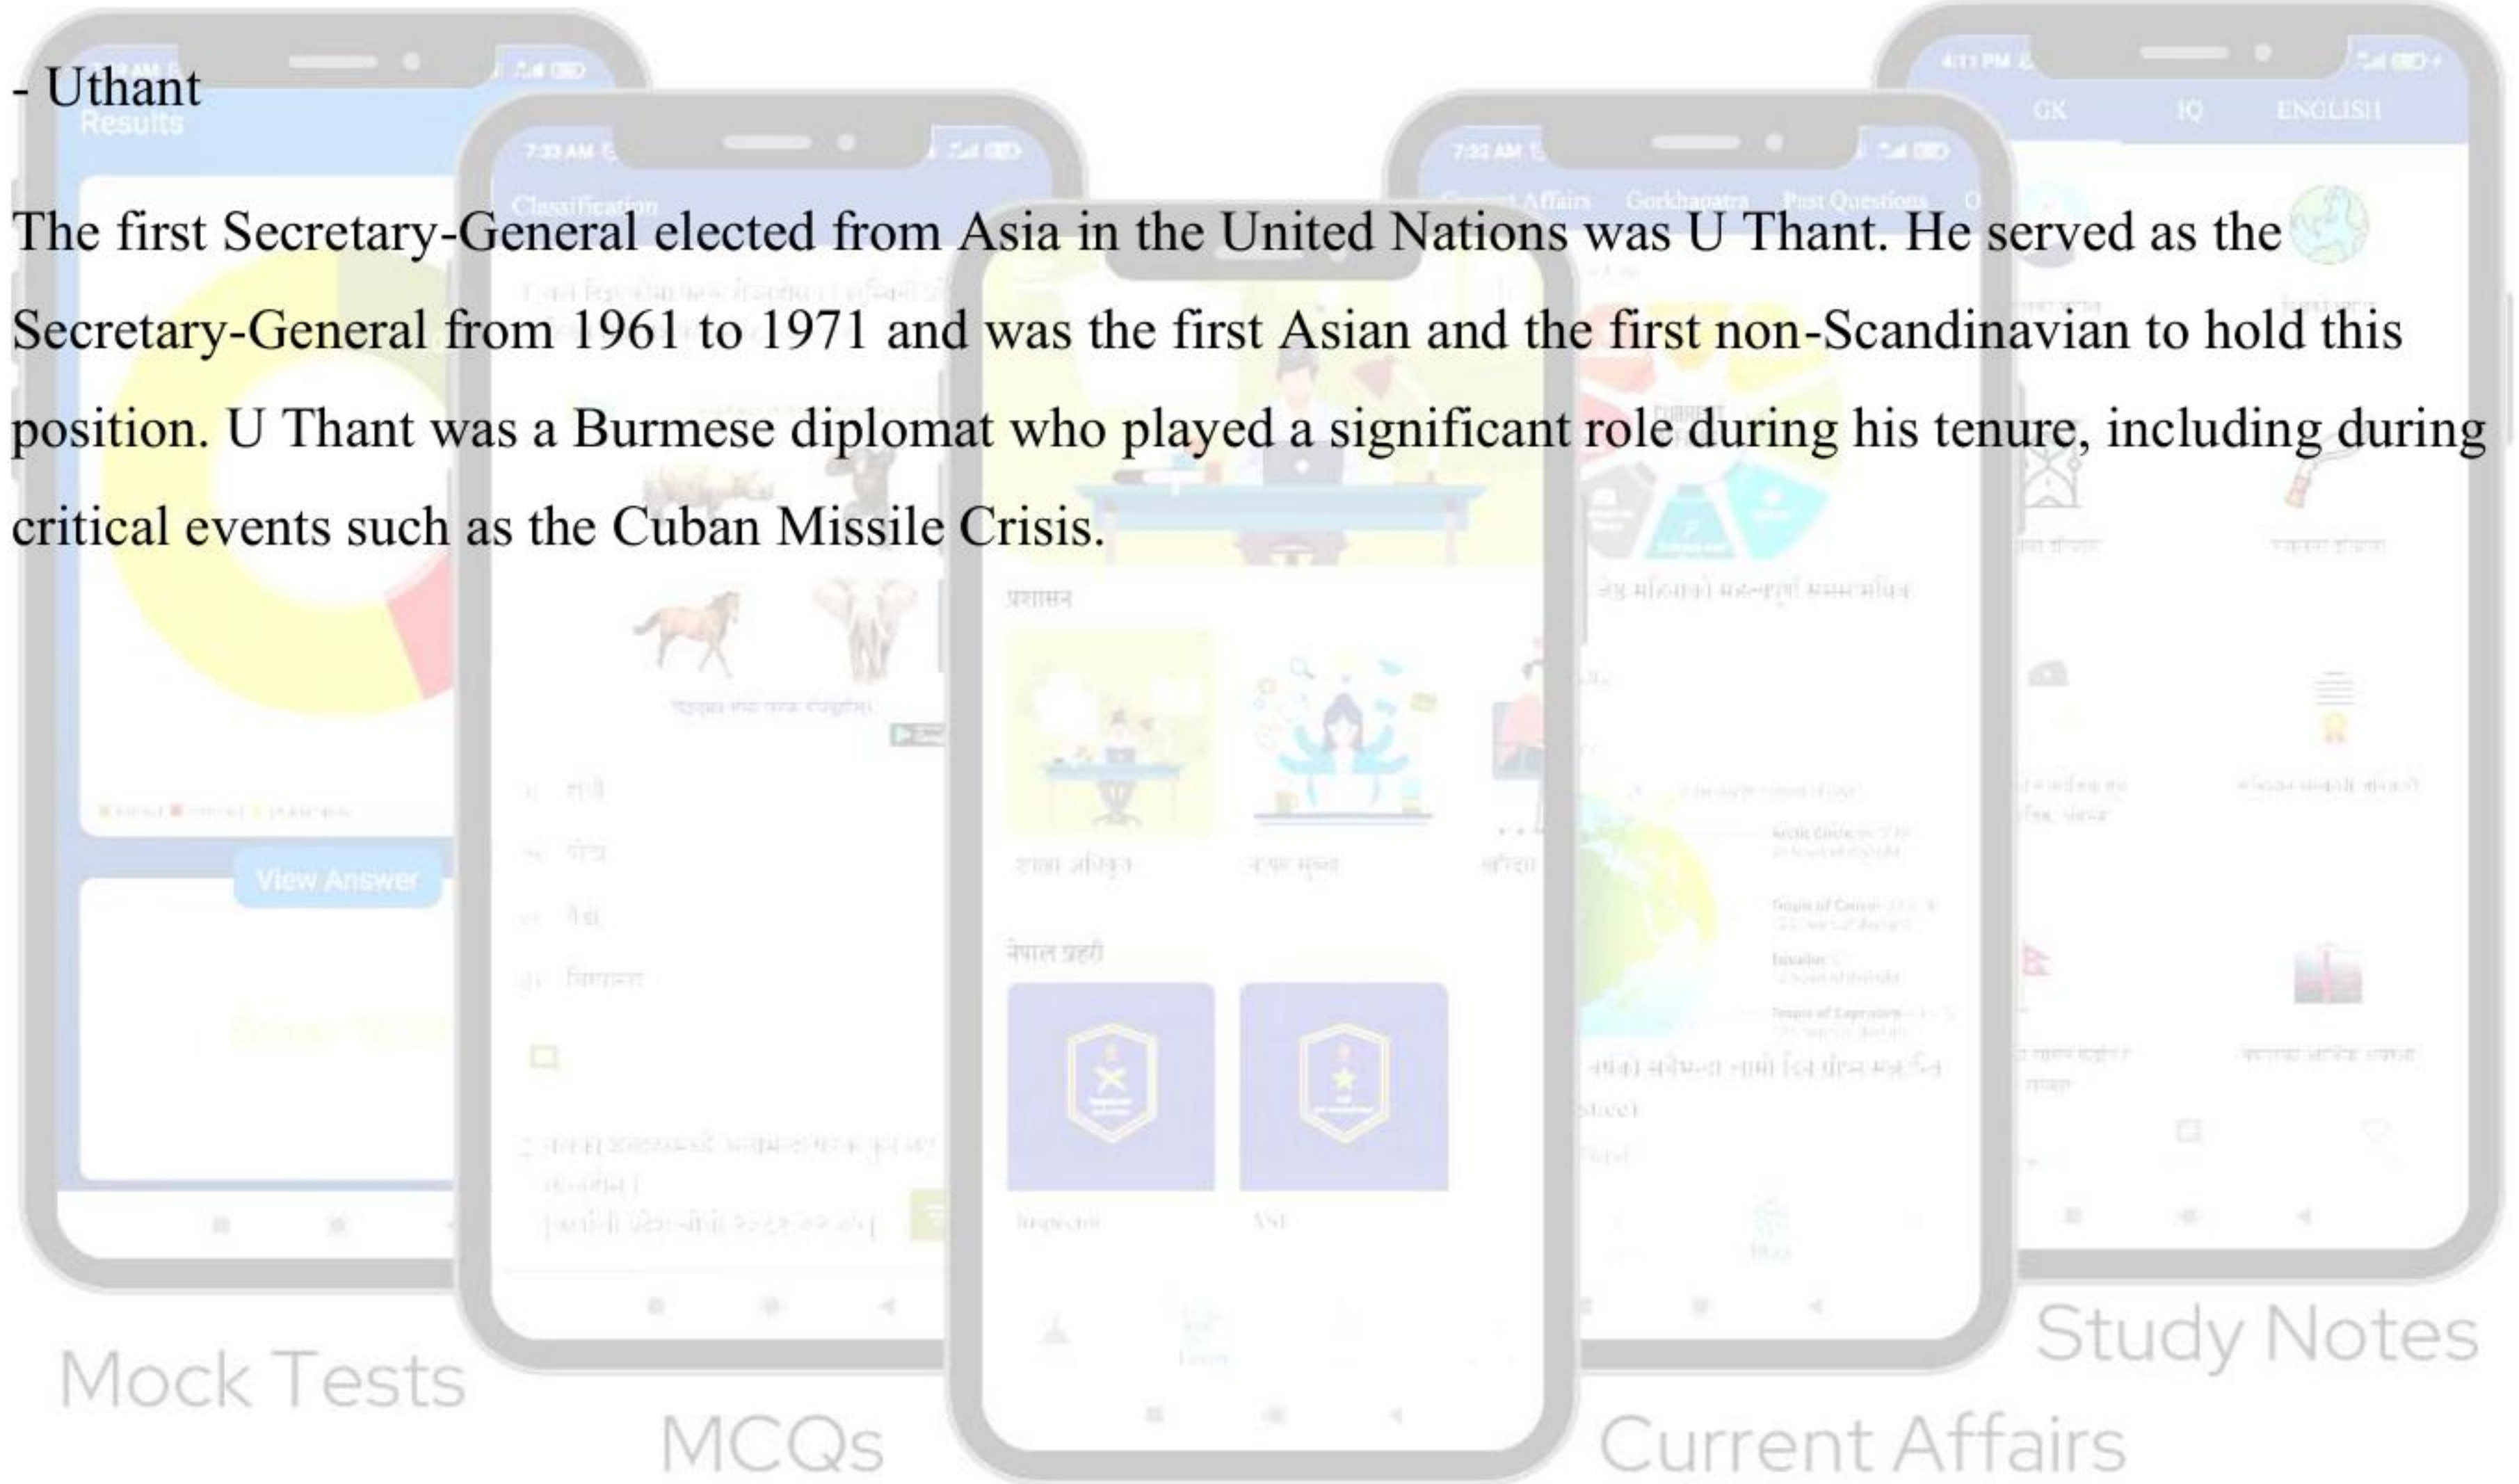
- Uthant

The first Secretary-General elected from Asia in the United Nations was U Thant. He served as the Secretary-General from 1961 to 1971 and was the first Asian and the first non-Scandinavian to hold this position. U Thant was a Burmese diplomat who played a significant role during his tenure, including during critical events such as the Cuban Missile Crisis.

Results

View Answer

Classification

प्रशासन

नेपाल प्रहरी

Current Affairs Gorkhapatra Past Questions

GK IQ ENGLISH

Mock Tests

MCQs

Current Affairs

Study Notes